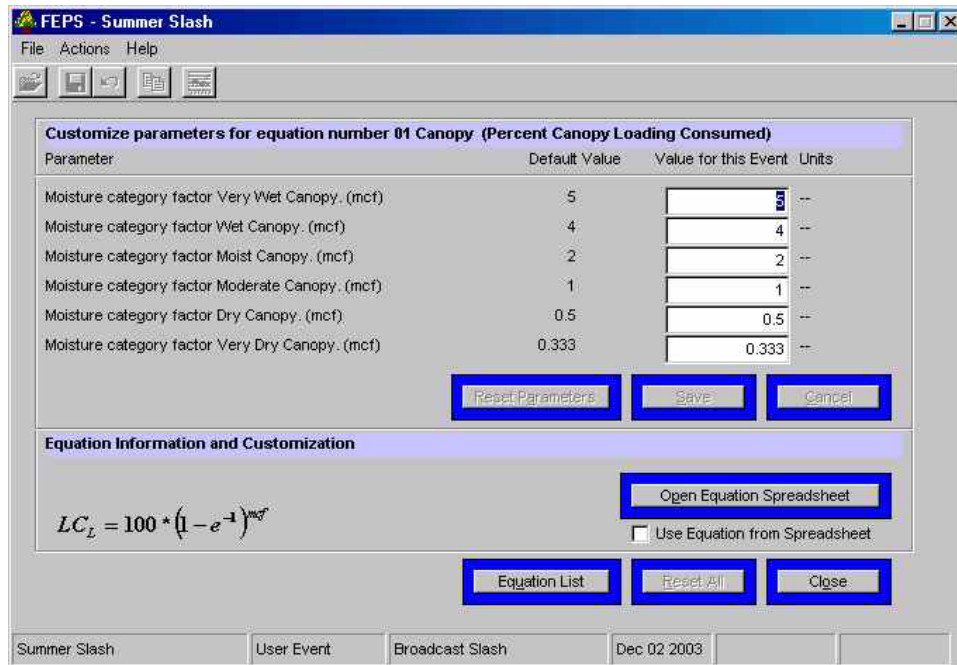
FEPS - Summer Slash

File Actions Help

Customize parameters for equation number 01 Canopy (Percent Canopy Loading Consumed)

| Parameter | Default Value | Value for this Event | Units |
|---|---|---|---|
| Moisture category factor Very Wet Canopy. (mcf) | 5 | 5 | -- |
| Moisture category factor Wet Canopy. (mcf) | 4 | 4 | -- |
| Moisture category factor Moist Canopy. (mcf) | 2 | 2 | -- |
| Moisture category factor Moderate Canopy. (mcf) | 1 | 1 | -- |
| Moisture category factor Dry Canopy. (mcf) | 0.5 | 0.5 | -- |
| Moisture category factor Very Dry Canopy. (mcf) | 0.333 | 0.333 | -- |

Reset Parameters Save Cancel

Equation Information and Customization

$LC_L = 100 * \left(1 - e^{-1}\right)^{mcf}$

Open Equation Spreadsheet

Use Equation from Spreadsheet

Equation List Reset All Close

Summer Slash | User Event | Broadcast Slash | Dec 02 2003